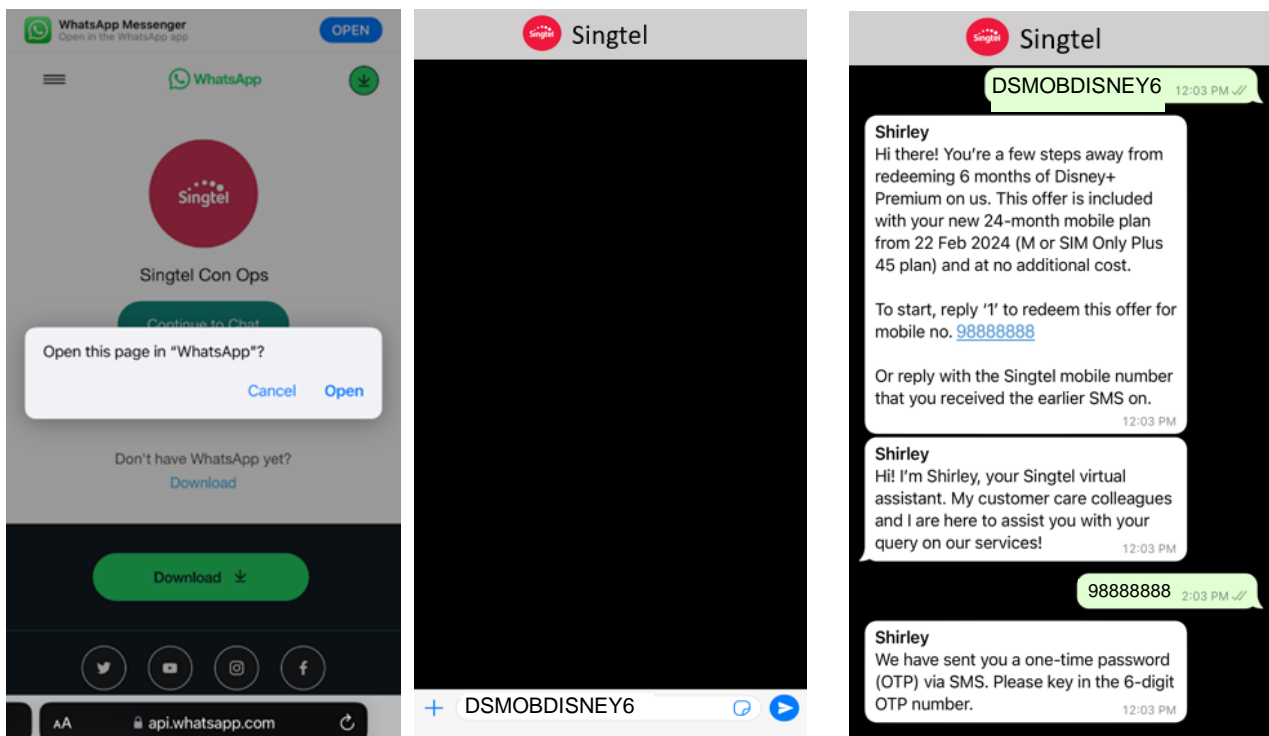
WhatsApp Messenger
Open in the WhatsApp app
OPEN

WhatsApp

Singtel

Singtel Con Ops

Continue to Chat

Open this page in "WhatsApp"?

Cancel Open

Don't have WhatsApp yet?
Download

Download

AA api.whatsapp.com

Singtel

Singtel

DSMOBDISNEY6

Singtel

Singtel

DSMOBDISNEY6 12:03 PM

Shirley
Hi there! You're a few steps away from redeeming 6 months of Disney+ Premium on us. This offer is included with your new 24-month mobile plan from 22 Feb 2024 (M or SIM Only Plus 45 plan) and at no additional cost.

To start, reply '1' to redeem this offer for mobile no. 98888888

Or reply with the Singtel mobile number that you received the earlier SMS on.
12:03 PM

Shirley
Hi! I'm Shirley, your Singtel virtual assistant. My customer care colleagues and I are here to assist you with your query on our services!
12:03 PM

98888888 2:03 PM

Shirley
We have sent you a one-time password (OTP) via SMS. Please key in the 6-digit OTP number.
12:03 PM